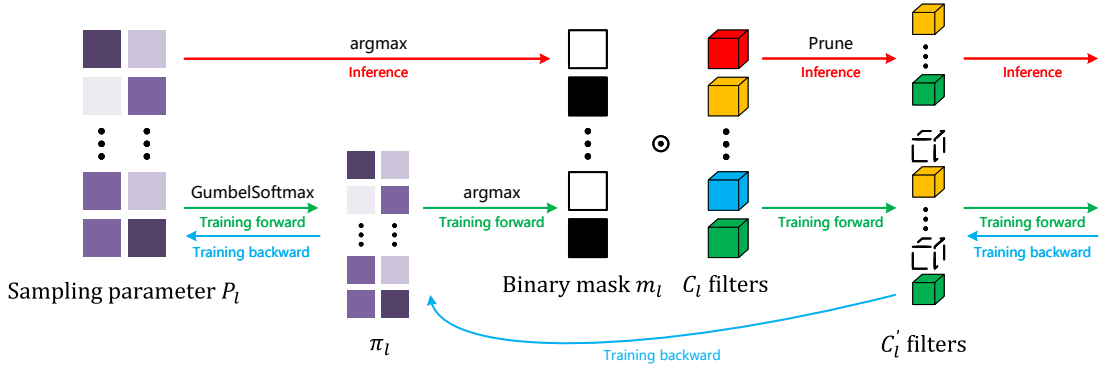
argmax

Inference

Prune

Inference

Inference

$\odot$

GumbelSoftmax

Training forward

Training backward

argmax

Training forward

Training forward

Training forward

Training backward

Sampling parameter $P_l$

Binary mask $m_l$

$C_l$ filters

$\pi_l$

Training backward

$C_l^{'}$ filters